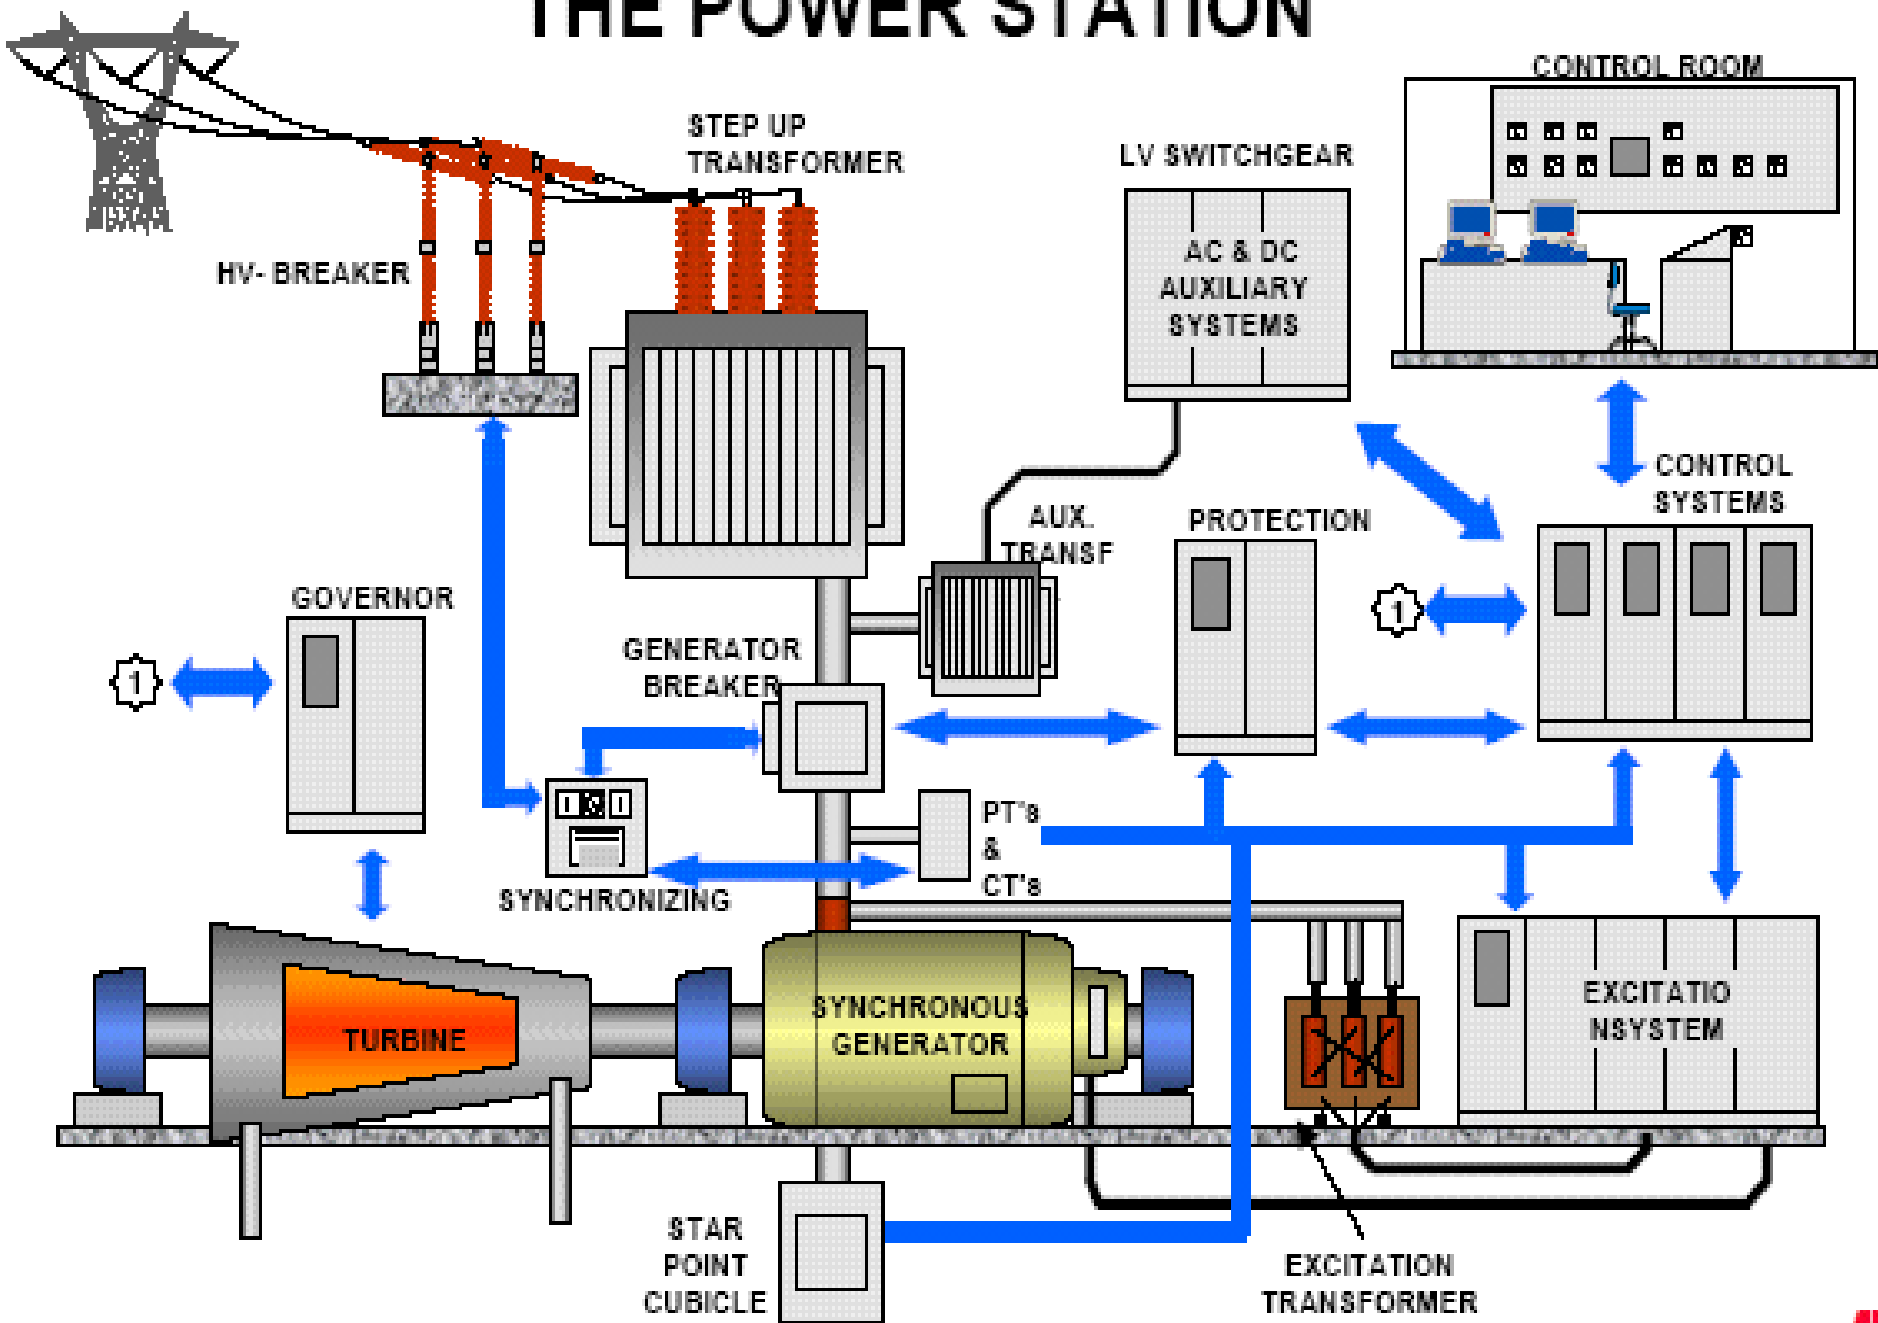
THE POWER STATION

CONTROL ROOM

STEP UP TRANSFORMER

LV SWITCHGEAR

AC & DC AUXILIARY SYSTEMS

HV- BREAKER

CONTROL SYSTEMS

AUX. TRANSF

PROTECTION

GOVERNOR

1

1

GENERATOR BREAKER

PT's & CT's

SYNCHRONIZING

TURBINE

SYNCHRONOUS GENERATOR

EXCITATIO NSYSTEM

STAR POINT CUBICLE

EXCITATION TRANSFORMER